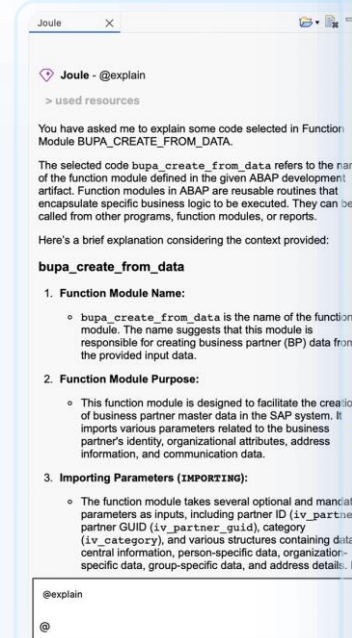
Joule ×

Joule - @explain

> used resources

You have asked me to explain some code selected in Function Module BUPA_CREATE_FROM_DATA.

The selected code bupa_create_from_data refers to the nar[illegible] of the function module defined in the given ABAP development artifact. Function modules in ABAP are reusable routines that encapsulate specific business logic to be executed. They can be called from other programs, function modules, or reports.

Here's a brief explanation considering the context provided:

bupa_create_from_data

1. Function Module Name:

◦ bupa_create_from_data is the name of the function module. The name suggests that this module is responsible for creating business partner (BP) data from the provided input data.

2. Function Module Purpose:

◦ This function module is designed to facilitate the creatio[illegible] of business partner master data in the SAP system. It imports various parameters related to the business partner's identity, organizational attributes, address information, and communication data.

3. Importing Parameters (IMPORTING):

◦ The function module takes several optional and mandat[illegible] parameters as inputs, including partner ID (iv_partne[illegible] partner GUID (iv_partner_guid), category (iv_category), and various structures containing data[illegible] central information, person-specific data, organization-specific data, group-specific data, and address details.

@explain

@